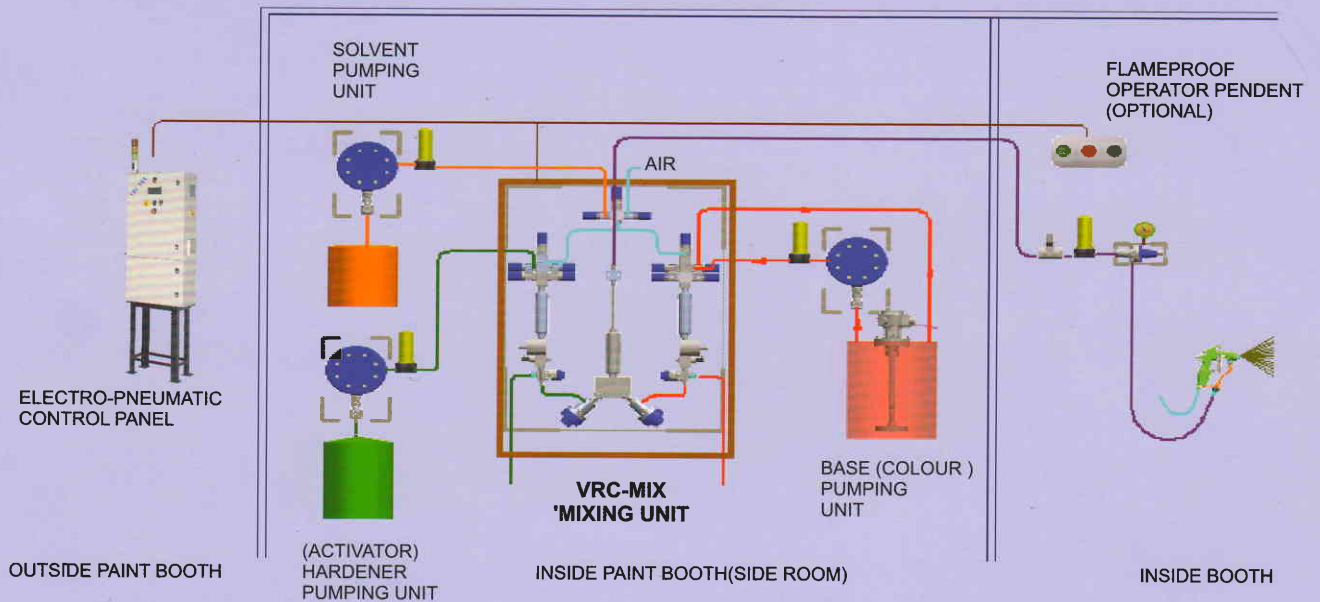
SOLVENT PUMPING UNIT

FLAMEPROOF OPERATOR PENDENT (OPTIONAL)

AIR

ELECTRO-PNEUMATIC CONTROL PANEL

BASE (COLOUR ) PUMPING UNIT

VRC-MIX 'MIXING UNIT

(ACTIVATOR) HARDENER PUMPING UNIT

OUTSIDE PAINT BOOTH

INSIDE PAINT BOOTH(SIDE ROOM)

INSIDE BOOTH